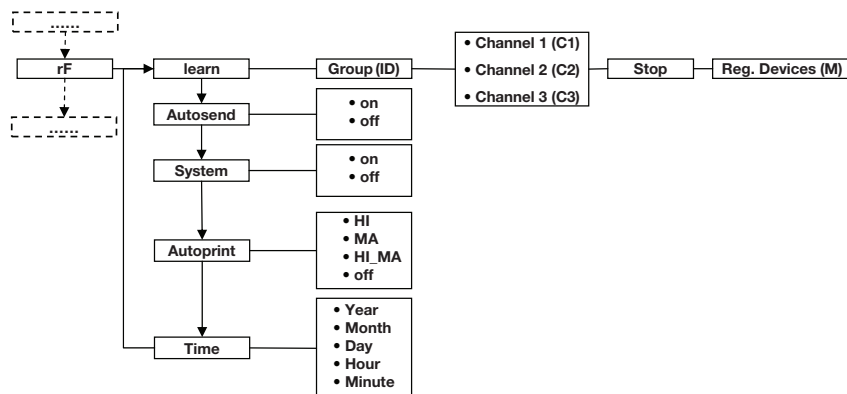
......

rF

......

learn

Group (ID)

• Channel 1 (C1)
• Channel 2 (C2)
• Channel 3 (C3)

Stop

Reg. Devices (M)

Autosend

• on
• off

System

• on
• off

Autoprint

• HI
• MA
• HI_MA
• off

Time

• Year
• Month
• Day
• Hour
• Minute